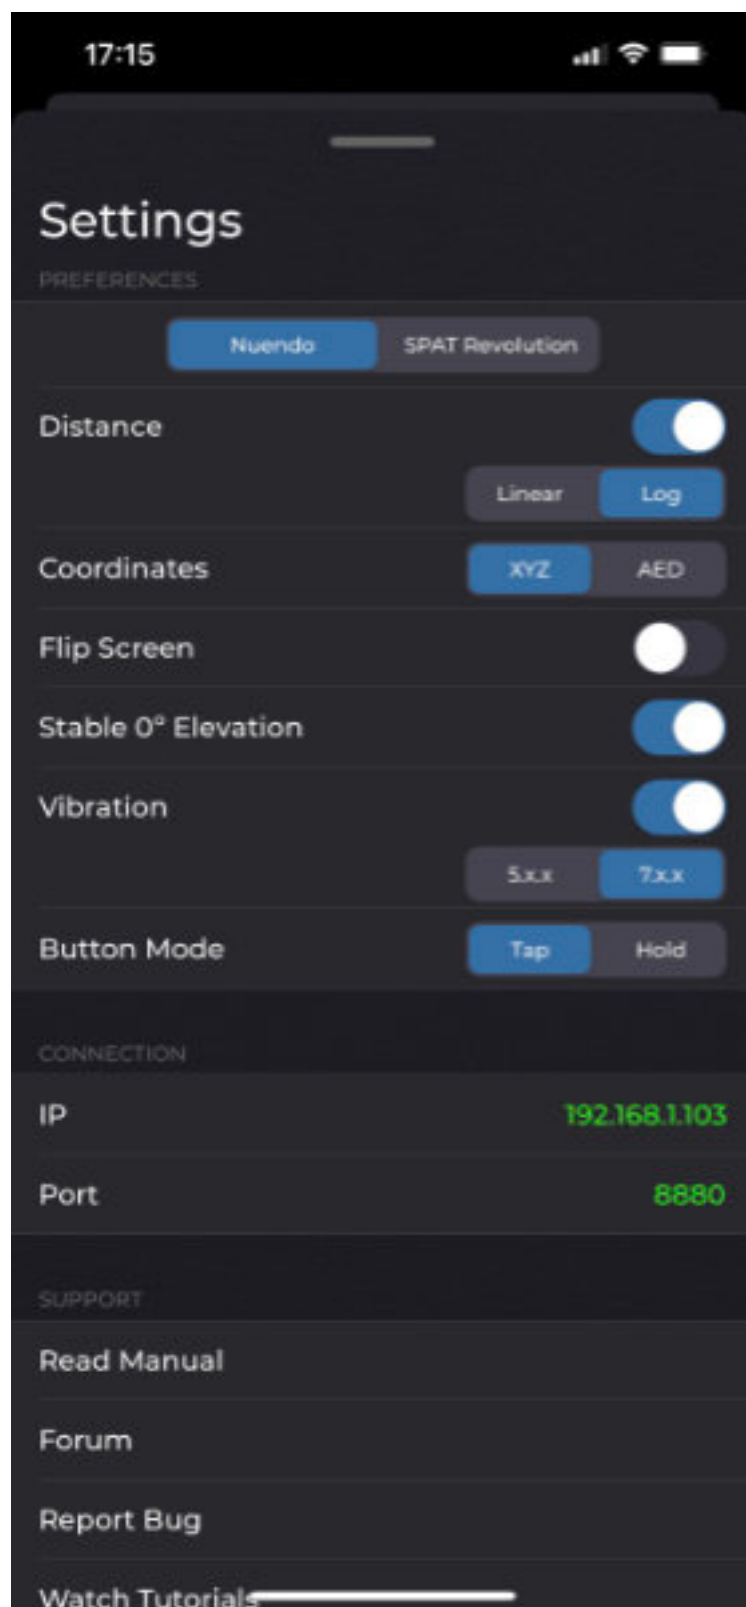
17:15

Settings

PREFERENCES

Nuendo SPAT Revolution

Distance

Linear Log

Coordinates XYZ AED

Flip Screen

Stable 0° Elevation

Vibration

5.x.x 7.x.x

Button Mode Tap Hold

CONNECTION

IP 192.168.1.103

Port 8880

SUPPORT

Read Manual

Forum

Report Bug

Watch Tutorials